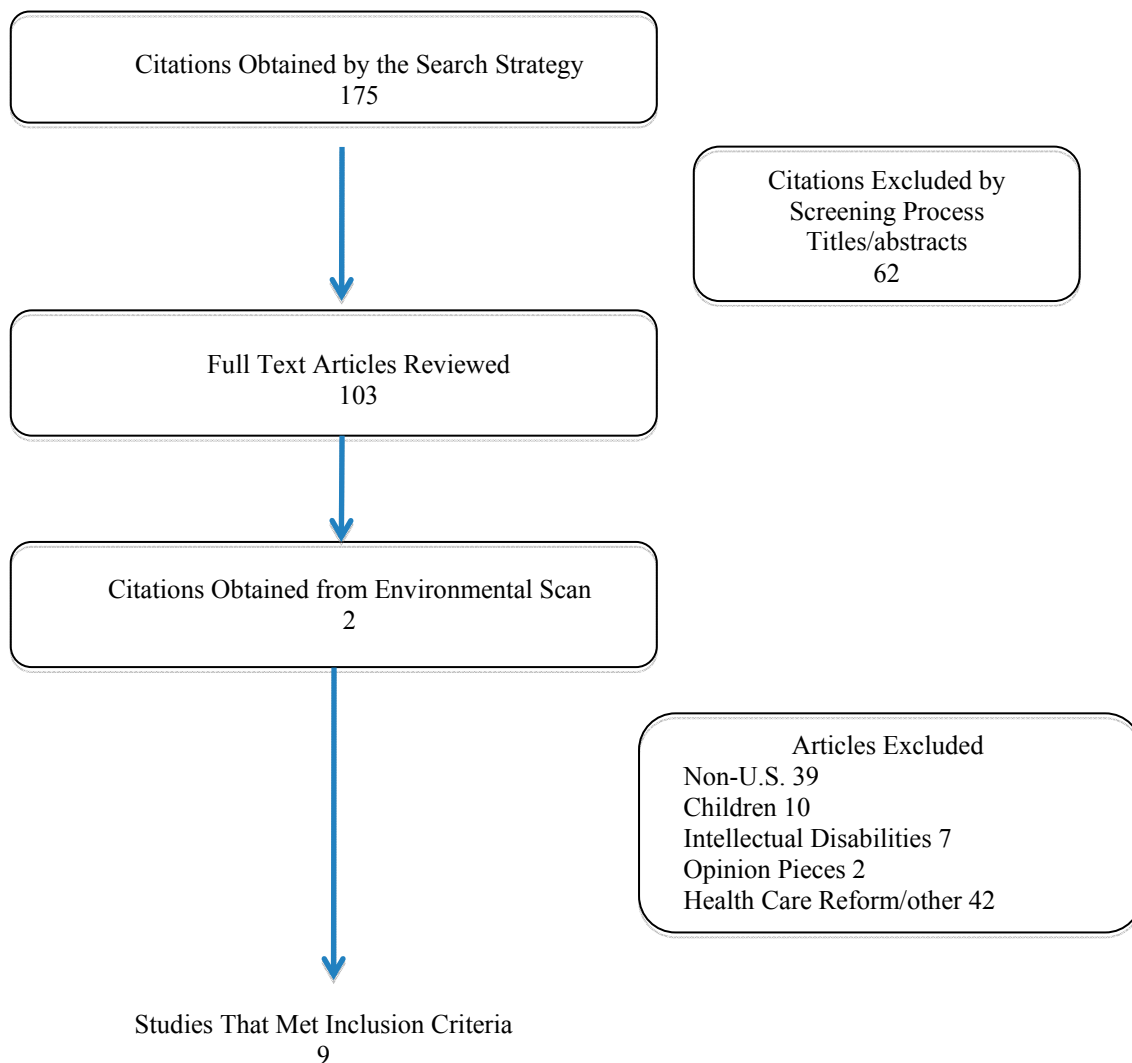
Citations Obtained by the Search Strategy
175

Citations Excluded by Screening Process
Titles/abstracts
62

Full Text Articles Reviewed
103

Citations Obtained from Environmental Scan
2

Articles Excluded
Non-U.S. 39
Children 10
Intellectual Disabilities 7
Opinion Pieces 2
Health Care Reform/other 42

Studies That Met Inclusion Criteria
9